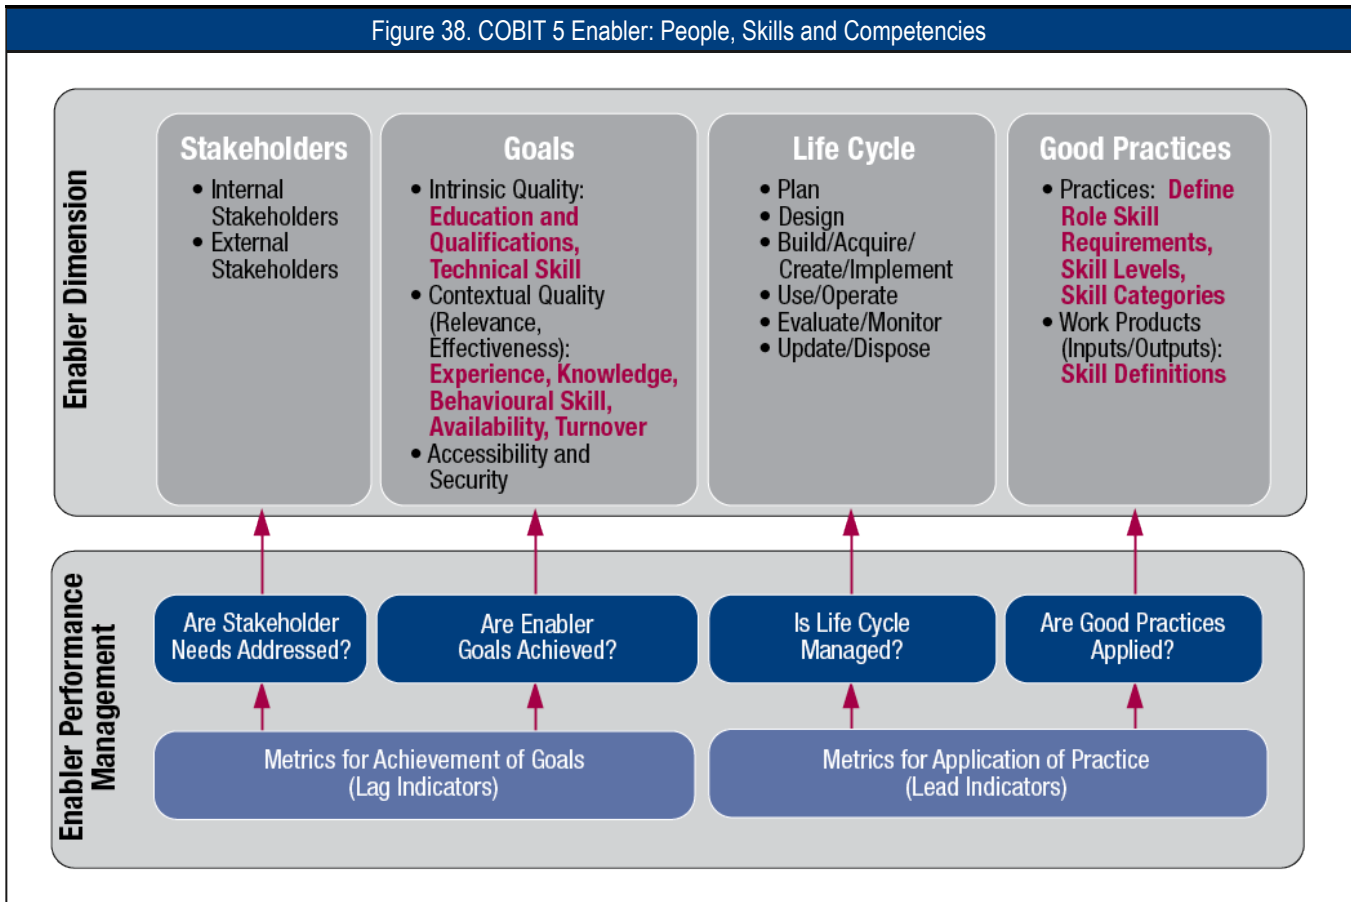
Figure 38. COBIT 5 Enabler: People, Skills and Competencies

Enabler Dimension

Stakeholders
• Internal Stakeholders
• External Stakeholders

Goals
• Intrinsic Quality: Education and Qualifications, Technical Skill
• Contextual Quality (Relevance, Effectiveness): Experience, Knowledge, Behavioural Skill, Availability, Turnover
• Accessibility and Security

Life Cycle
• Plan
• Design
• Build/Acquire/ Create/Implement
• Use/Operate
• Evaluate/Monitor
• Update/Dispose

Good Practices
• Practices: Define Role Skill Requirements, Skill Levels, Skill Categories
• Work Products (Inputs/Outputs): Skill Definitions

Enabler Performance Management

Are Stakeholder Needs Addressed?

Are Enabler Goals Achieved?

Is Life Cycle Managed?

Are Good Practices Applied?

Metrics for Achievement of Goals (Lag Indicators)

Metrics for Application of Practice (Lead Indicators)